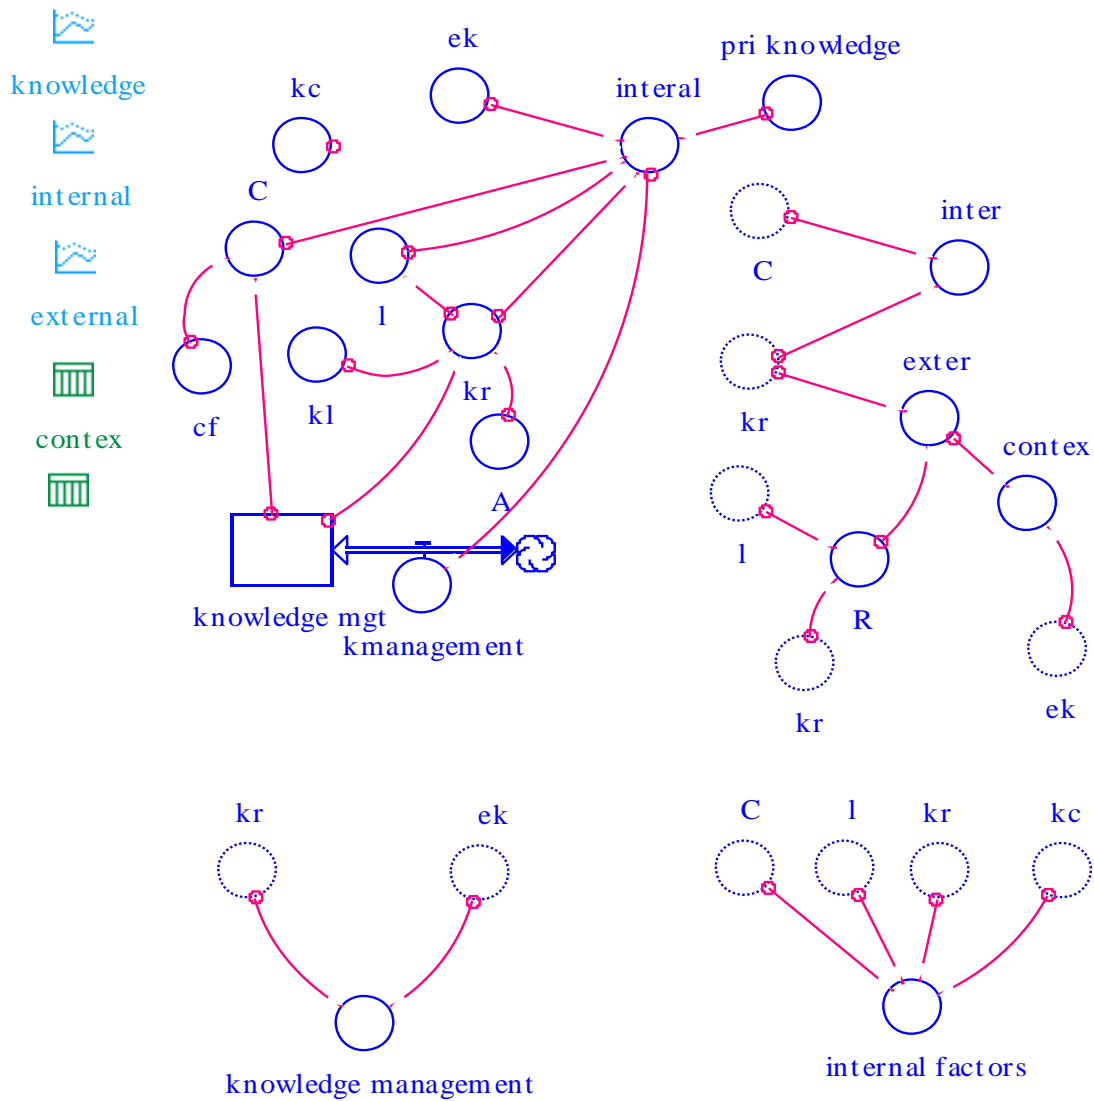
knowledge

internal

external

contex

kc

ek

interal

pri knowledge

C

l

kr

kl

cf

A

knowledge mgt

kmanagement

inter

C

kr

exter

contex

l

R

kr

ek

kr

ek

knowledge management

C

l

kr

kc

internal factors